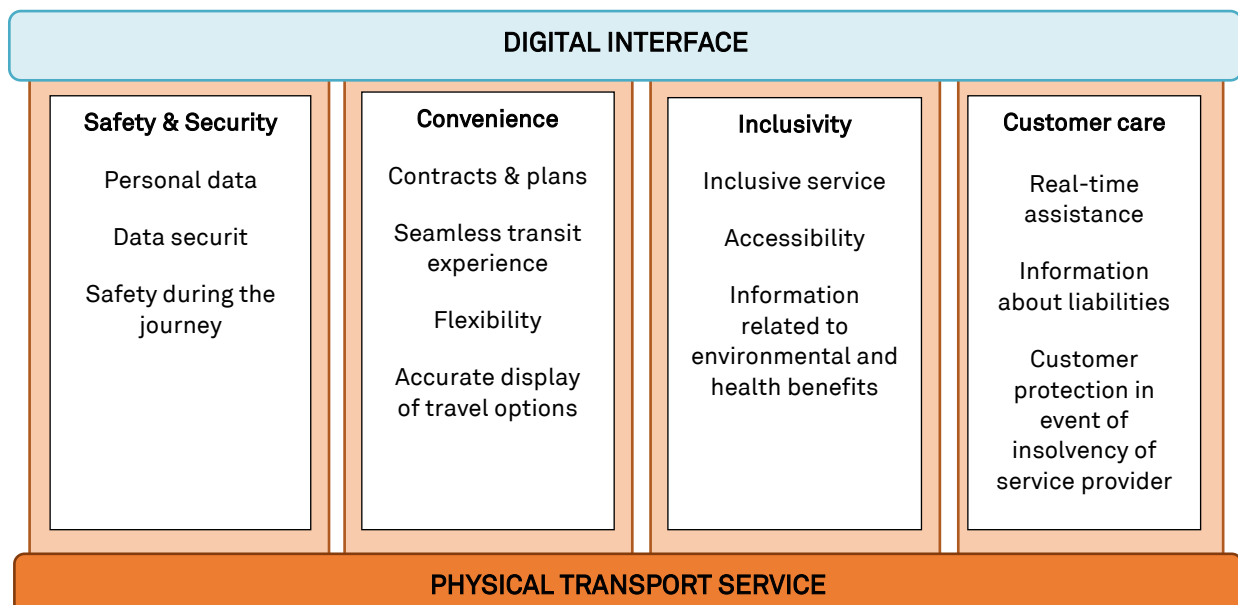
DIGITAL INTERFACE

Safety & Security

Personal data

Data securit

Safety during the journey

Convenience

Contracts & plans

Seamless transit experience

Flexibility

Accurate display of travel options

Inclusivity

Inclusive service

Accessibility

Information related to environmental and health benefits

Customer care

Real-time assistance

Information about liabilities

Customer protection in event of insolvency of service provider

PHYSICAL TRANSPORT SERVICE